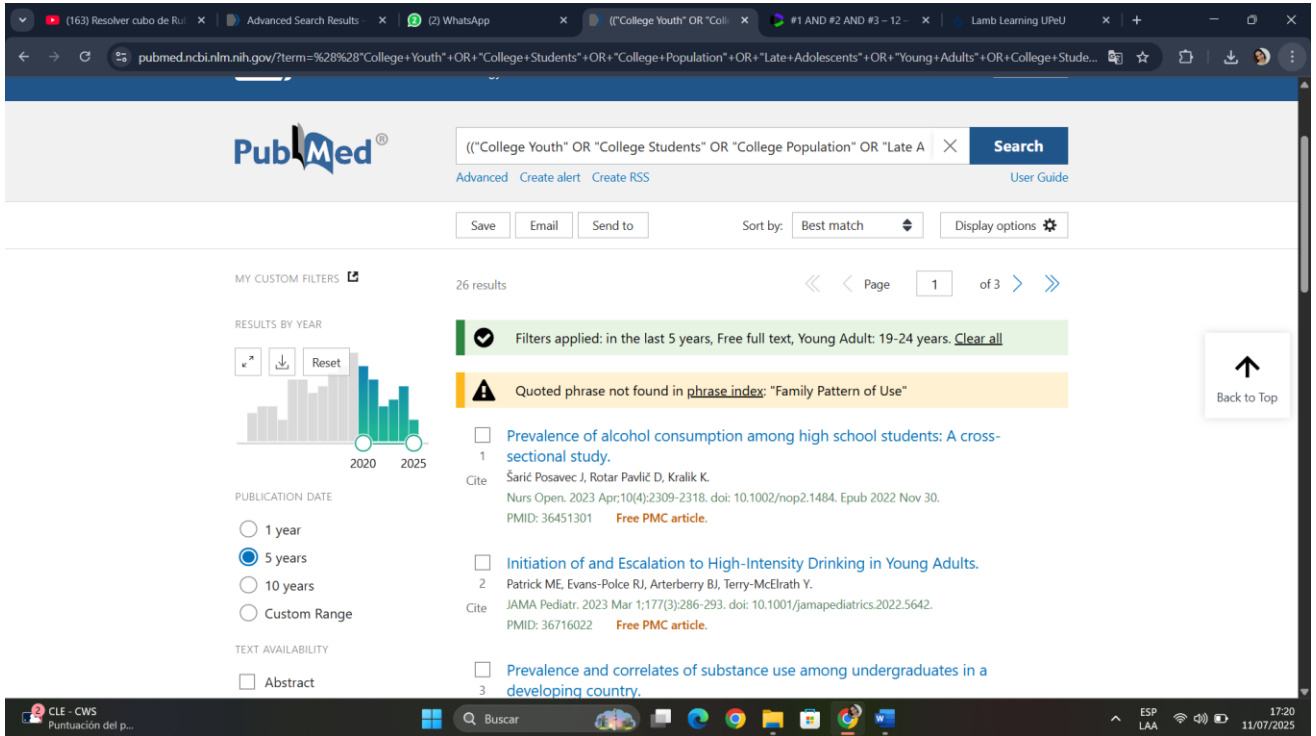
(163) Resolver cubo de Ru | Advanced Search Results | (2) WhatsApp | (("College Youth" OR "Colle | #1 AND #2 AND #3 – 12 – | Lamb Learning UPeU

pubmed.ncbi.nlm.nih.gov/?term=%28%28"College+Youth"+OR+"College+Students"+OR+"College+Population"+OR+"Late+Adolescents"+OR+"Young+Adults"+OR+College+Stude...

PubMed®

(("College Youth" OR "College Students" OR "College Population" OR "Late A

Search

Advanced Create alert Create RSS

User Guide

Save Email Send to

Sort by: Best match

Display options

MY CUSTOM FILTERS

RESULTS BY YEAR

Reset

2020 2025

PUBLICATION DATE

1 year

5 years

10 years

Custom Range

TEXT AVAILABILITY

Abstract

26 results

Page 1 of 3

Filters applied: in the last 5 years, Free full text, Young Adult: 19-24 years. Clear all

Quoted phrase not found in phrase index: "Family Pattern of Use"

1 Cite

Prevalence of alcohol consumption among high school students: A cross-sectional study.

Šarić Posavec J, Rotar Pavlič D, Kralik K.

Nurs Open. 2023 Apr;10(4):2309-2318. doi: 10.1002/nop2.1484. Epub 2022 Nov 30.

PMID: 36451301 Free PMC article.

2 Cite

Initiation of and Escalation to High-Intensity Drinking in Young Adults.

Patrick ME, Evans-Polce RJ, Arterberry BJ, Terry-McElrath Y.

JAMA Pediatr. 2023 Mar 1;177(3):286-293. doi: 10.1001/jamapediatrics.2022.5642.

PMID: 36716022 Free PMC article.

3

Prevalence and correlates of substance use among undergraduates in a developing country.

Back to Top

CLE - CWS
Puntuación del p...

Buscar

ESP
LAA

17:20
11/07/2025